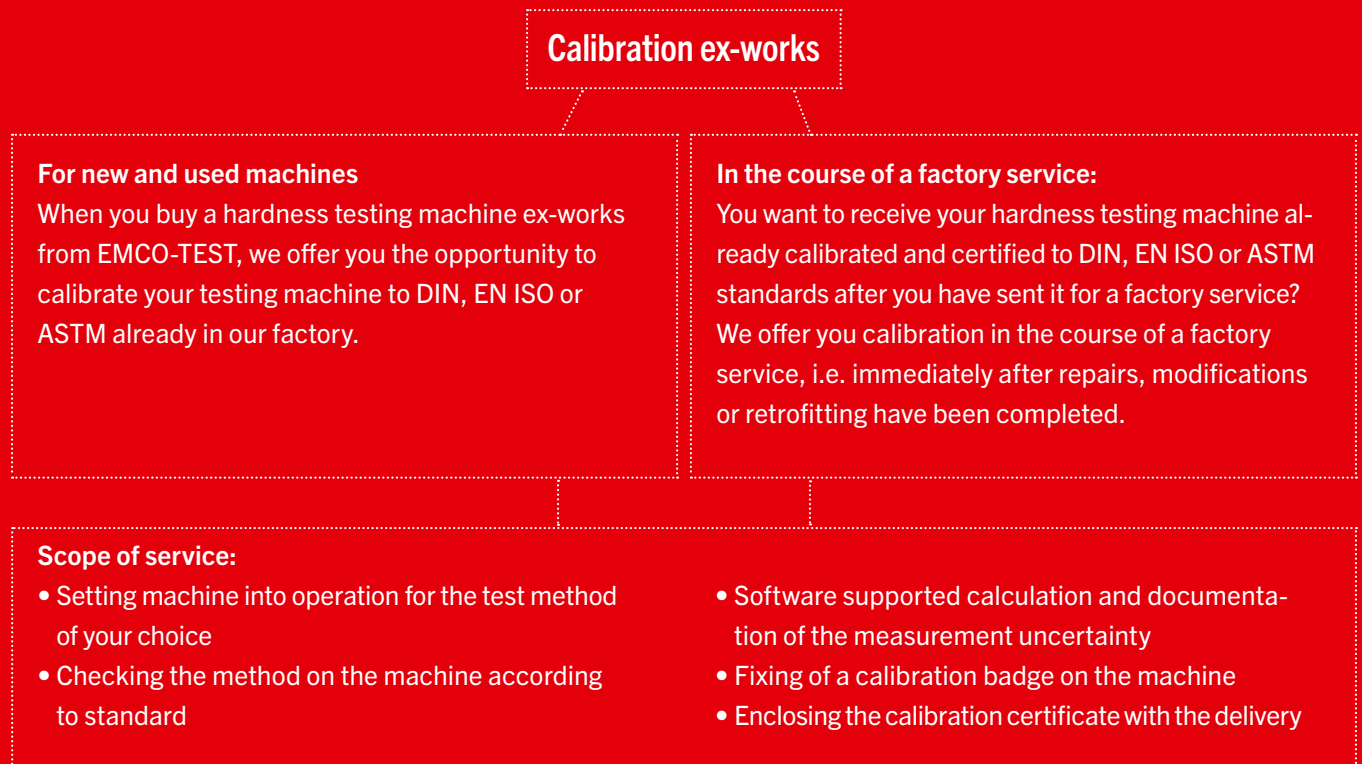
Calibration ex-works

For new and used machines
When you buy a hardness testing machine ex-works from EMCO-TEST, we offer you the opportunity to calibrate your testing machine to DIN, EN ISO or ASTM already in our factory.

In the course of a factory service:
You want to receive your hardness testing machine already calibrated and certified to DIN, EN ISO or ASTM standards after you have sent it for a factory service? We offer you calibration in the course of a factory service, i.e. immediately after repairs, modifications or retrofitting have been completed.

Scope of service:
• Setting machine into operation for the test method of your choice
• Checking the method on the machine according to standard

• Software supported calculation and documentation of the measurement uncertainty
• Fixing of a calibration badge on the machine
• Enclosing the calibration certificate with the delivery